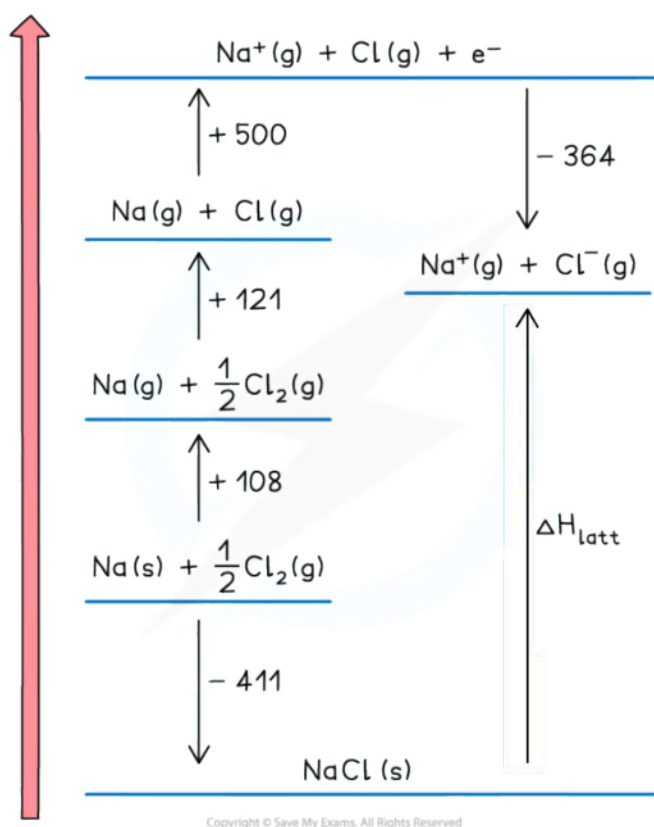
$Na^+(g) + Cl(g) + e^-$

+ 500

− 364

$Na(g) + Cl(g)$

$Na^+(g) + Cl^-(g)$

+ 121

$Na(g) + \frac{1}{2}Cl_2(g)$

+ 108

$\Delta H_{latt}$

$Na(s) + \frac{1}{2}Cl_2(g)$

− 411

$NaCl(s)$

Copyright © Save My Exams. All Rights Reserved